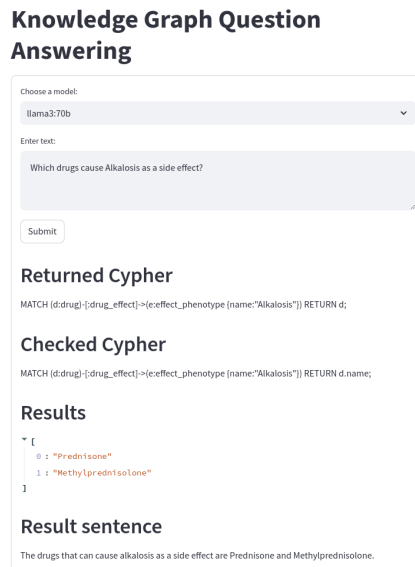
Knowledge Graph Question Answering

Choose a model:

llama3:70b

Enter text:

Which drugs cause Alkalosis as a side effect?

Submit

Returned Cypher

MATCH (d:drug)-[:drug_effect]->(e:effect_phenotype {name:"Alkalosis"}) RETURN d;

Checked Cypher

MATCH (d:drug)-[:drug_effect]->(e:effect_phenotype {name:"Alkalosis"}) RETURN d.name;

Results

[
0 : "Prednisone"
1 : "Methylprednisolone"
]

Result sentence

The drugs that can cause alkalosis as a side effect are Prednisone and Methylprednisolone.